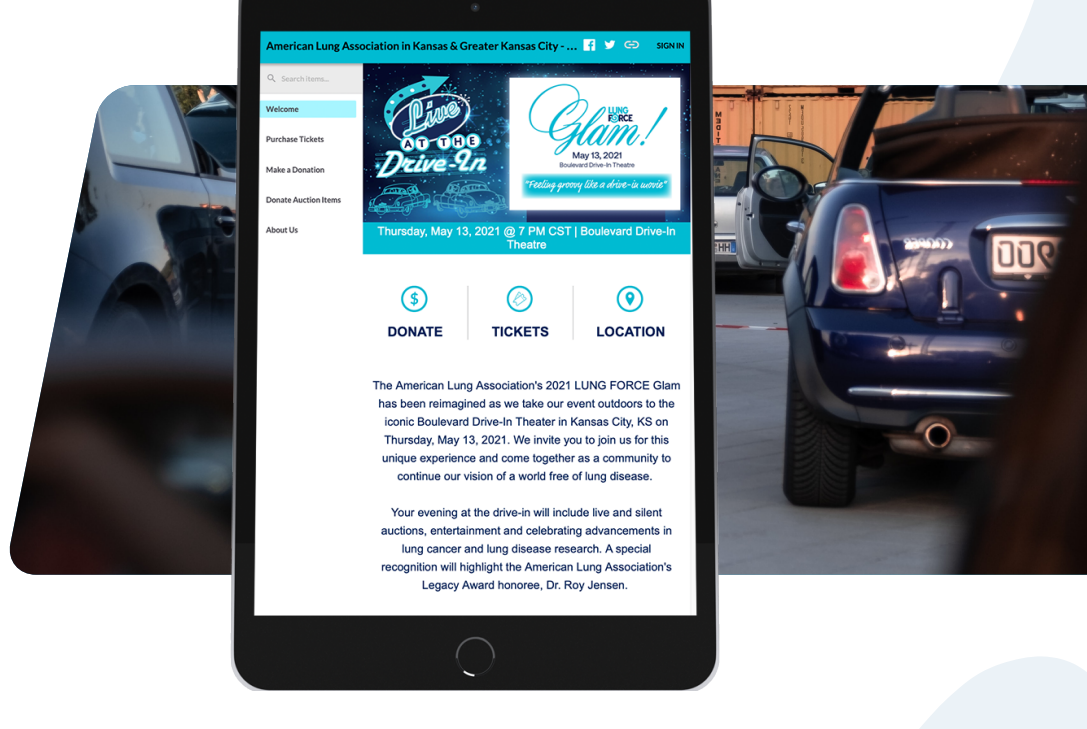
American Lung Association in Kansas & Greater Kansas City - ...

SIGN IN

Search items...

Welcome

Purchase Tickets

Make a Donation

Donate Auction Items

About Us

Live AT THE Drive-In

LUNG FORCE

Glam!

May 13, 2021

Boulevard Drive-In Theatre

"Feeling groovy like a drive-in movie"

Thursday, May 13, 2021 @ 7 PM CST | Boulevard Drive-In Theatre

DONATE

TICKETS

LOCATION

The American Lung Association's 2021 LUNG FORCE Glam has been reimagined as we take our event outdoors to the iconic Boulevard Drive-In Theater in Kansas City, KS on Thursday, May 13, 2021. We invite you to join us for this unique experience and come together as a community to continue our vision of a world free of lung disease.

Your evening at the drive-in will include live and silent auctions, entertainment and celebrating advancements in lung cancer and lung disease research. A special recognition will highlight the American Lung Association's Legacy Award honoree, Dr. Roy Jensen.